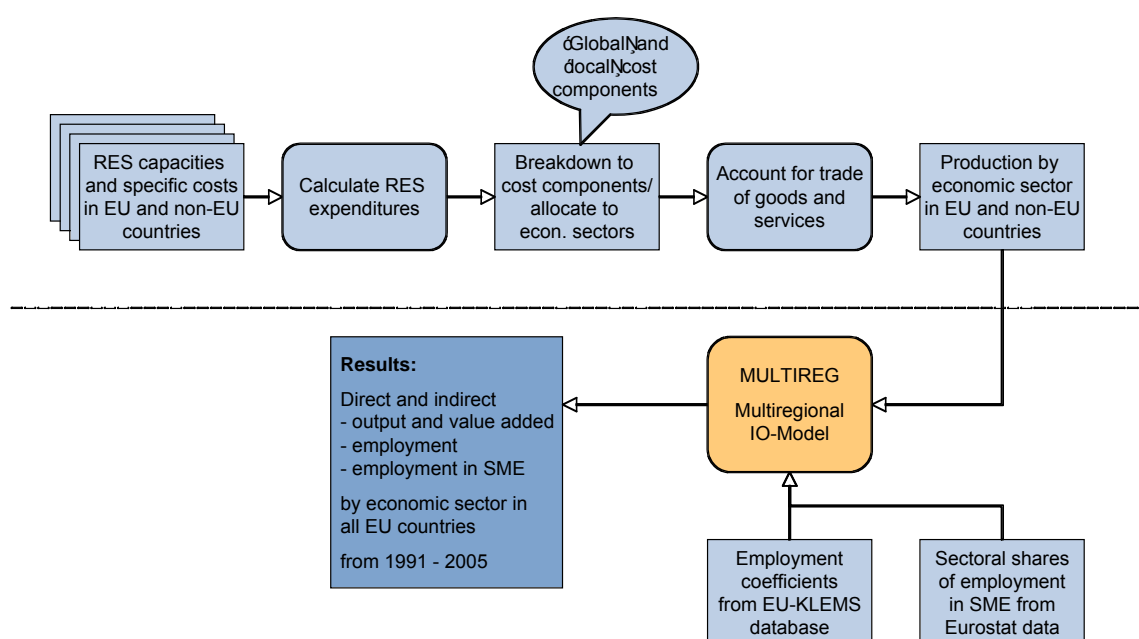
ǴGlobalǸand ǴlocalǸcost components

RES capacities and specific costs in EU and non-EU countries

Calculate RES expenditures

Breakdown to cost components/ allocate to econ. sectors

Account for trade of goods and services

Production by economic sector in EU and non-EU countries

**Results:**

Direct and indirect
- output and value added
- employment
- employment in SME

by economic sector in all EU countries

from 1991 - 2005

MULTIREG

Multiregional IO-Model

Employment coefficients from EU-KLEMS database

Sectoral shares of employment in SME from Eurostat data